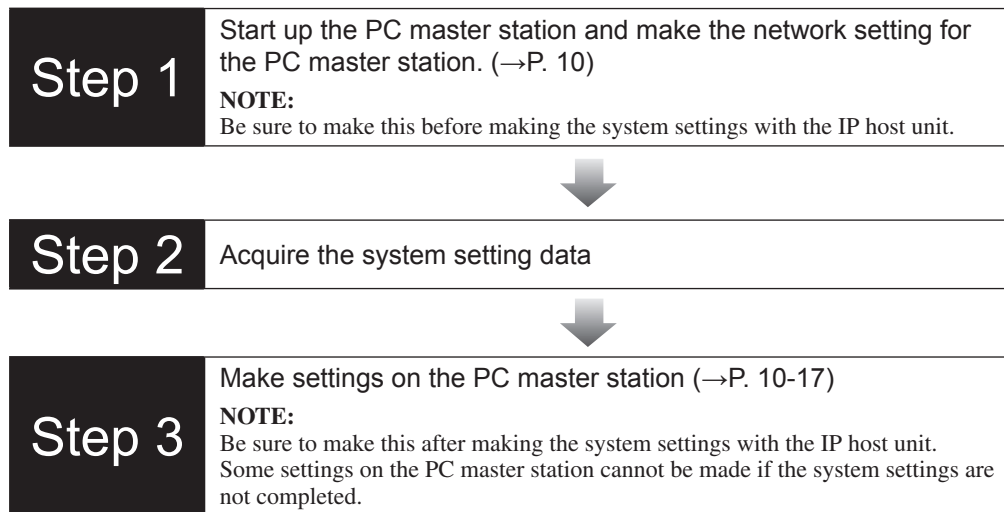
Step 1

Start up the PC master station and make the network setting for the PC master station. (→P. 10)

**NOTE:**
Be sure to make this before making the system settings with the IP host unit.

Step 2

Acquire the system setting data

Step 3

Make settings on the PC master station (→P. 10-17)

**NOTE:**
Be sure to make this after making the system settings with the IP host unit. Some settings on the PC master station cannot be made if the system settings are not completed.